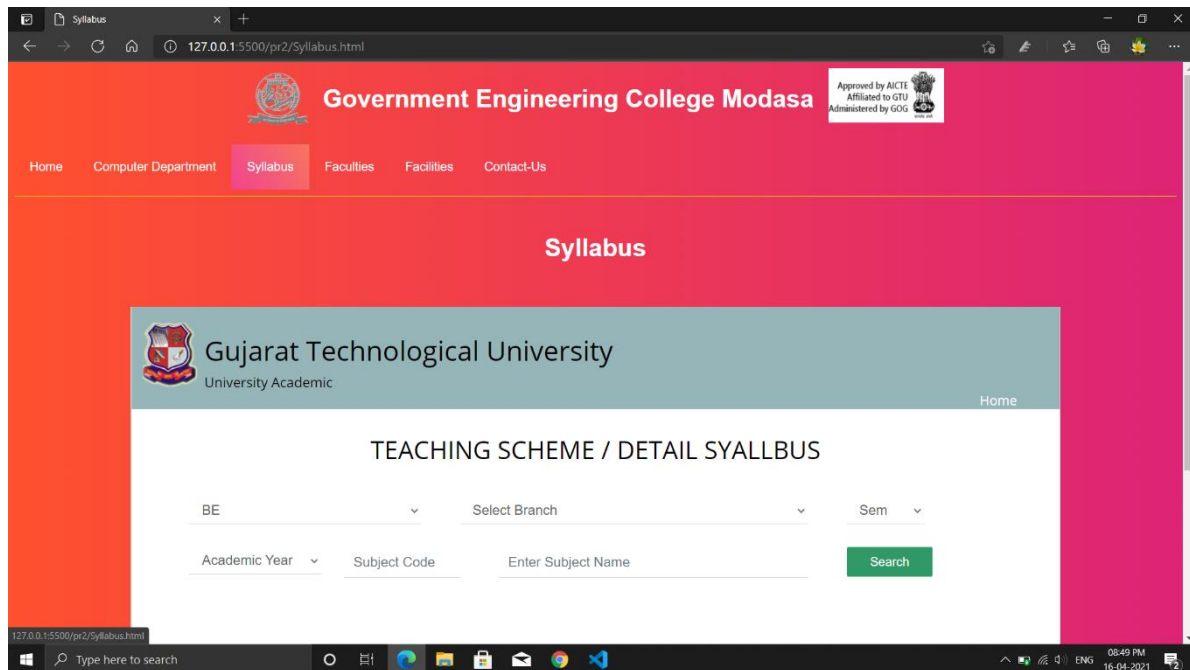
Syllabus
127.0.0.1:5500/pr2/Syllabus.html

Government Engineering College Modasa

Approved by AICTE
Affiliated to GTU
Administered by GOG

Home Computer Department Syllabus Faculties Facilities Contact-Us

Syllabus

Gujarat Technological University
University Academic

Home

TEACHING SCHEME / DETAIL SYALLBUS

BE
Select Branch
Sem
Academic Year
Subject Code
Enter Subject Name
Search

127.0.0.1:5500/pr2/Syllabus.html

Type here to search

ENG 08:49 PM 16-04-2021